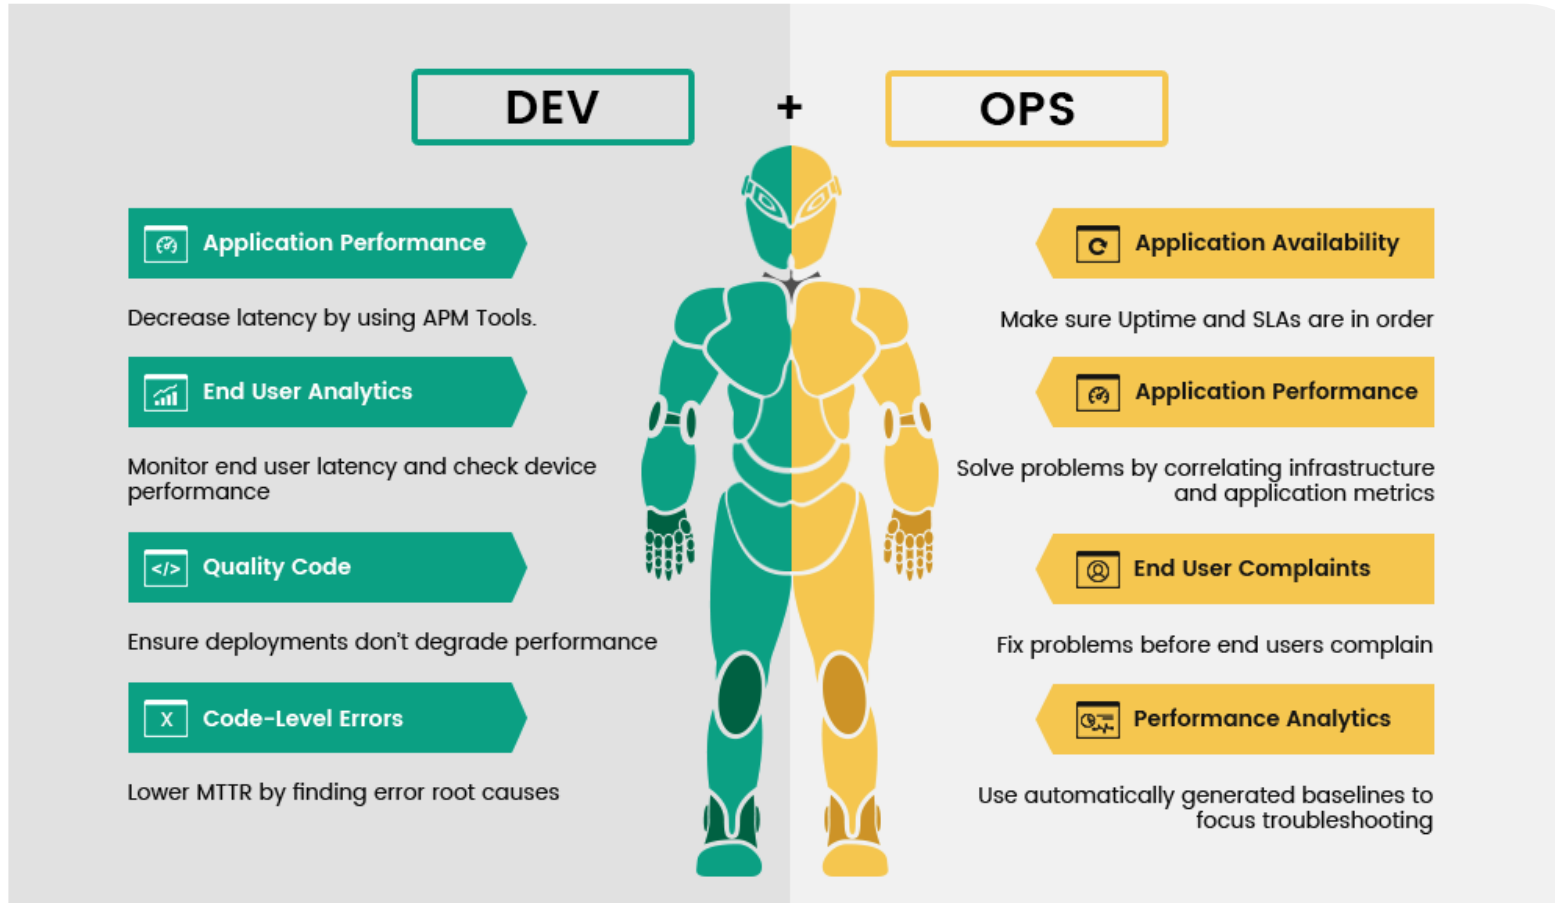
DEV

+

OPS

</> Application Performance

Decrease latency by using APM Tools.

End User Analytics

Monitor end user latency and check device performance

</> Quality Code

Ensure deployments don't degrade performance

X Code-Level Errors

Lower MTTR by finding error root causes

Application Availability

Make sure Uptime and SLAs are in order

Application Performance

Solve problems by correlating infrastructure and application metrics

End User Complaints

Fix problems before end users complain

Performance Analytics

Use automatically generated baselines to focus troubleshooting